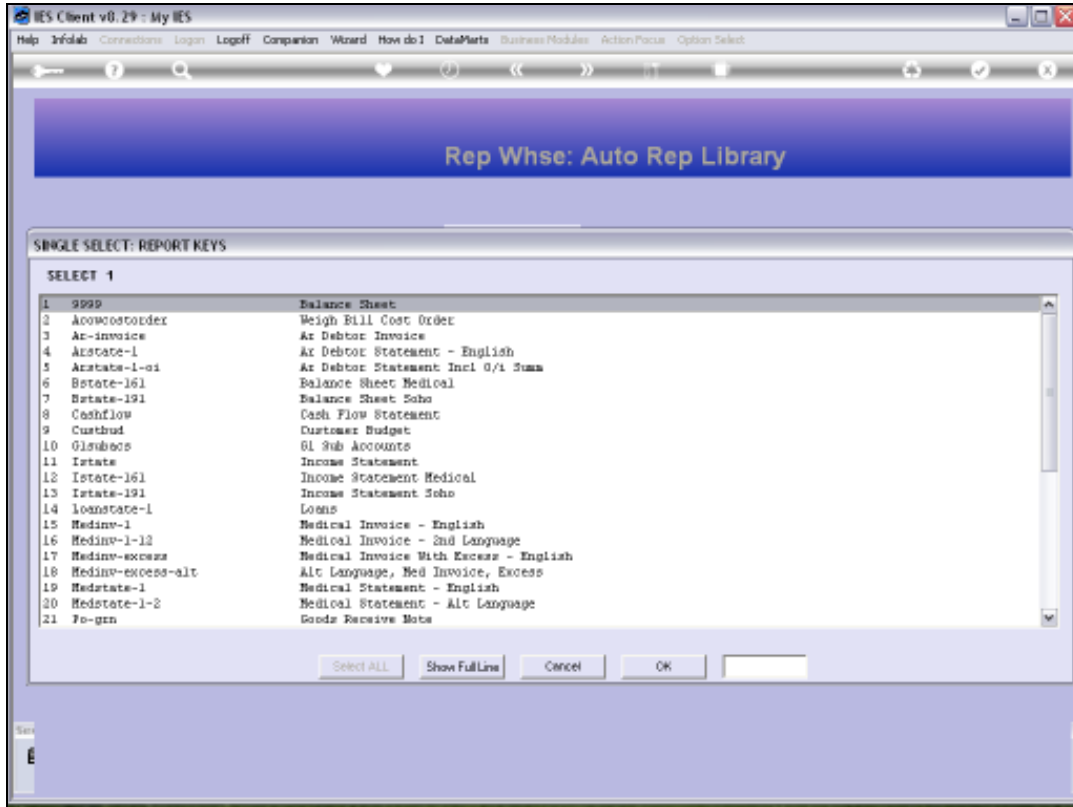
IES Client v8.29 : My IES

Help Infolab Connections Logon Logoff Companion Wizard How do I DataMarts Business Modules Action Focus Option Select

Rep Whse: Auto Rep Library

SINGLE SELECT: REPORT KEYS

SELECT 1

| | | |
|---|---|---|
| 1 | 9999 | Balance Sheet |
| 2 | Acowcostorder | Weigh Bill Cost Order |
| 3 | Ar-invoice | Ar Debtor Invoice |
| 4 | Arstate-1 | Ar Debtor Statement - English |
| 5 | Arstate-1-oi | Ar Debtor Statement Incl O/i Summ |
| 6 | Bstate-161 | Balance Sheet Medical |
| 7 | Bstate-191 | Balance Sheet Soho |
| 8 | Cashflow | Cash Flow Statement |
| 9 | Custbud | Customer Budget |
| 10 | Glsubacs | Gl Sub Accounts |
| 11 | Istate | Income Statement |
| 12 | Istate-161 | Income Statement Medical |
| 13 | Istate-191 | Income Statement Soho |
| 14 | Loanstate-1 | Loans |
| 15 | Medinv-1 | Medical Invoice - English |
| 16 | Medinv-1-12 | Medical Invoice - 2nd Language |
| 17 | Medinv-excess | Medical Invoice With Excess - English |
| 18 | Medinv-excess-alt | Alt Language, Med Invoice, Excess |
| 19 | Medstate-1 | Medical Statement - English |
| 20 | Medstate-1-2 | Medical Statement - Alt Language |
| 21 | Po-grn | Goods Receive Note |

Select ALL Show Full Line Cancel OK